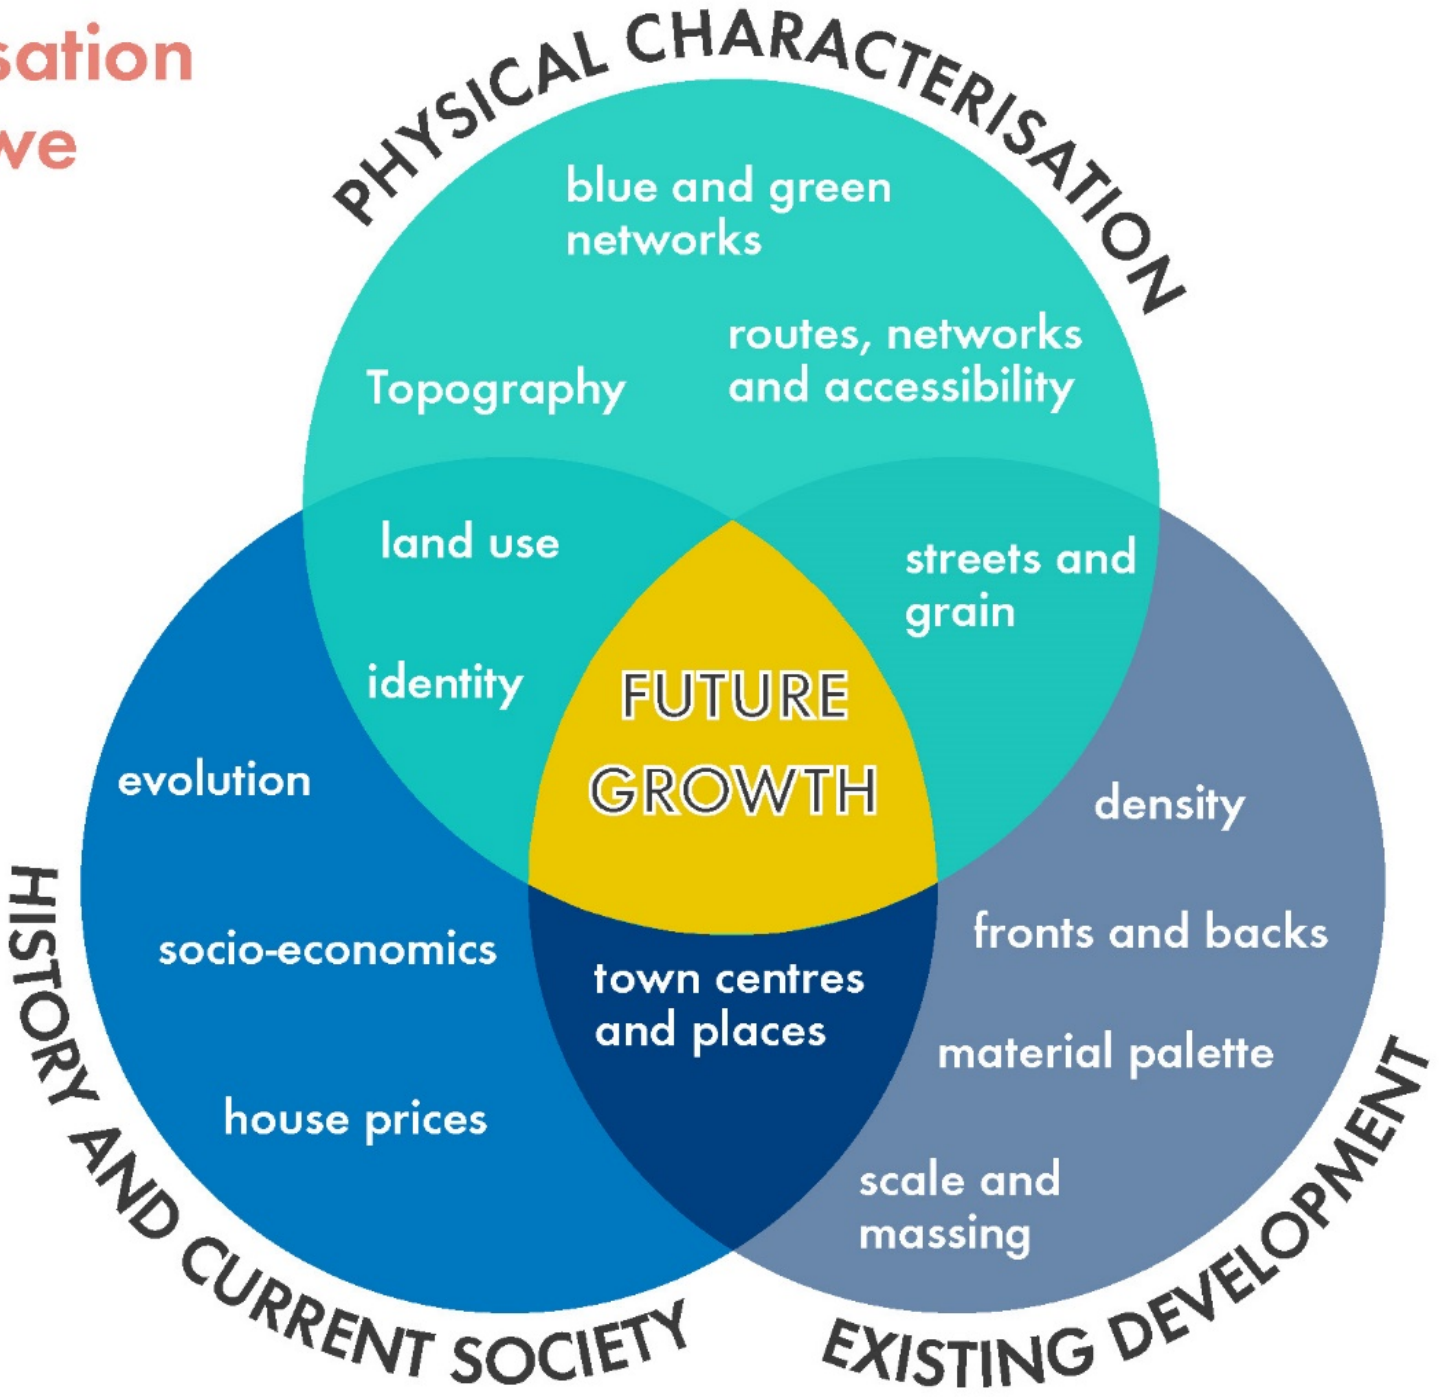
sation
ve

PHYSICAL CHARACTERISATION

blue and green networks

Topography

routes, networks and accessibility

land use

streets and grain

identity

FUTURE GROWTH

evolution

density

HISTORY AND CURRENT SOCIETY

socio-economics

town centres and places

fronts and backs

material palette

house prices

scale and massing

EXISTING DEVELOPMENT